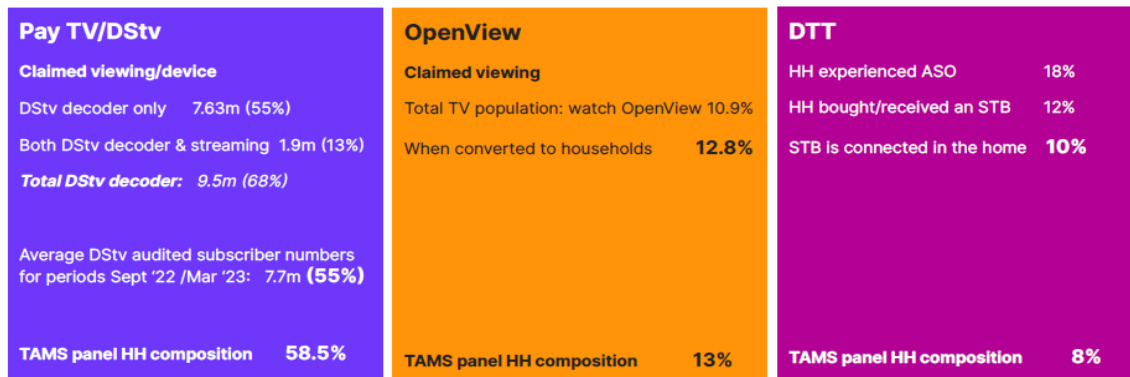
Pay TV/DStv

Claimed viewing/device

DStv decoder only 7.63m (55%)

Both DStv decoder & streaming 1.9m (13%)

Total DStv decoder: 9.5m (68%)

Average DStv audited subscriber numbers for periods Sept '22 /Mar '23: 7.7m (55%)

TAMS panel HH composition 58.5%

OpenView

Claimed viewing

Total TV population: watch OpenView 10.9%

When converted to households 12.8%

TAMS panel HH composition 13%

DTT

HH experienced ASO 18%

HH bought/received an STB 12%

STB is connected in the home 10%

TAMS panel HH composition 8%